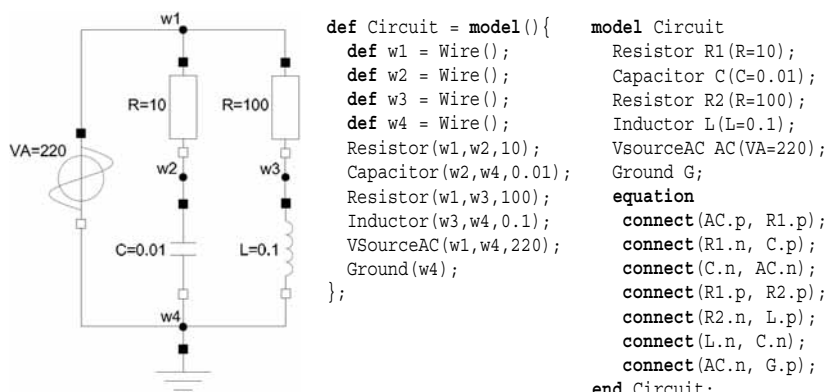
w1

R=10

R=100

VA=220

w2

w3

C=0.01

L=0.1

w4

def Circuit = model(){
def w1 = Wire();
def w2 = Wire();
def w3 = Wire();
def w4 = Wire();
Resistor(w1,w2,10);
Capacitor(w2,w4,0.01);
Resistor(w1,w3,100);
Inductor(w3,w4,0.1);
VSourceAC(w1,w4,220);
Ground(w4);
};

model Circuit
Resistor R1(R=10);
Capacitor C(C=0.01);
Resistor R2(R=100);
Inductor L(L=0.1);
VsourceAC AC(VA=220);
Ground G;
equation
connect(AC.p, R1.p);
connect(R1.n, C.p);
connect(C.n, AC.n);
connect(R1.p, R2.p);
connect(R2.n, L.p);
connect(L.n, C.n);
connect(AC.n, G.p);
end Circuit;